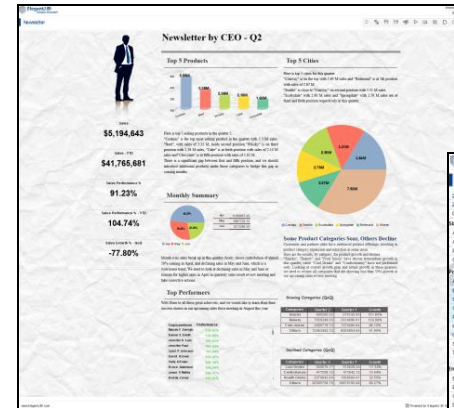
ElegantBI

Newsletter

Newsletter by CEO - Q2

Top 5 Products

Top 5 Cities

Sales
$5,194,643

Sales - YTD
$41,765,681

Sales Performance %
91.23%

Sales Performance % - YTD
104.74%

Sales Growth % - YoY
-77.80%

Monthly Summary

Top Performers

Some Product Categories Soar, Others Decline

Growing Categories (QoQ)

Declined Categories (QoQ)

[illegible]